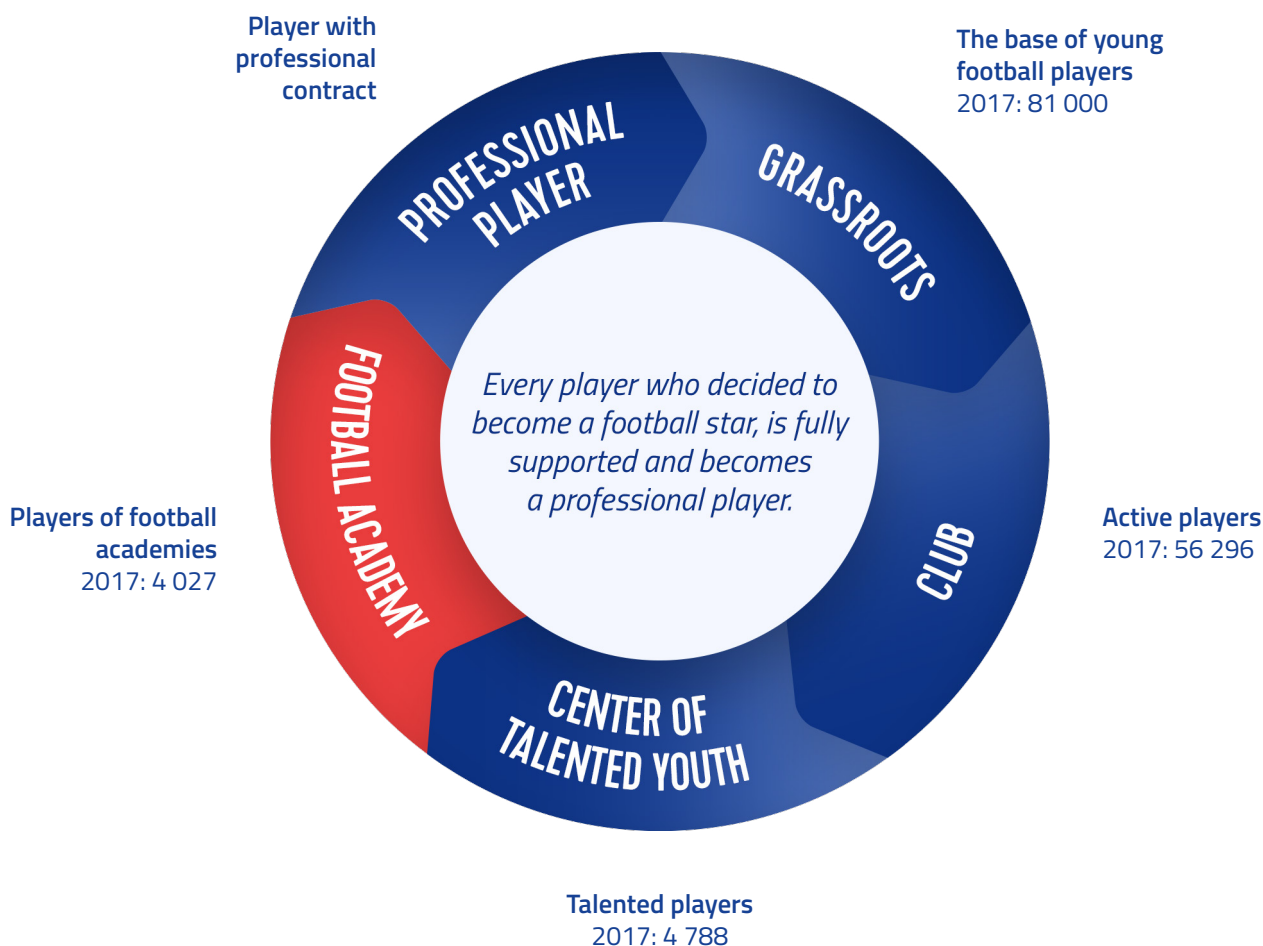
Player with professional contract

The base of young football players
2017: 81 000

PROFESSIONAL PLAYER

GRASSROOTS

FOOTBALL ACADEMY

Every player who decided to become a football star, is fully supported and becomes a professional player.

Players of football academies
2017: 4 027

CLUB

Active players
2017: 56 296

CENTER OF TALENTED YOUTH

Talented players
2017: 4 788